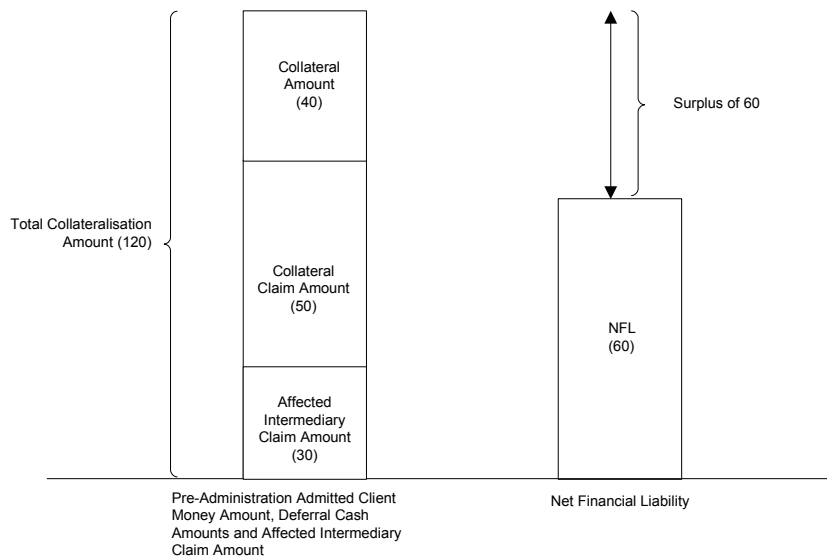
Total Collateralisation Amount (120)

Collateral Amount (40)

Collateral Claim Amount (50)

Affected Intermediary Claim Amount (30)

Surplus of 60

NFL (60)

Pre-Administration Admitted Client Money Amount, Deferral Cash Amounts and Affected Intermediary Claim Amount

Net Financial Liability